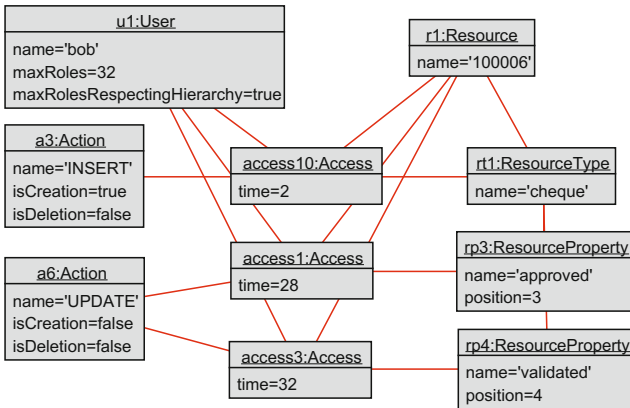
u1:User
name='bob'
maxRoles=32
maxRolesRespectingHierarchy=true

r1:Resource
name='100006'

a3:Action
name='INSERT'
isCreation=true
isDeletion=false

access10:Access
time=2

rt1:ResourceType
name='cheque'

a6:Action
name='UPDATE'
isCreation=false
isDeletion=false

access1:Access
time=28

rp3:ResourceProperty
name='approved'
position=3

access3:Access
time=32

rp4:ResourceProperty
name='validated'
position=4